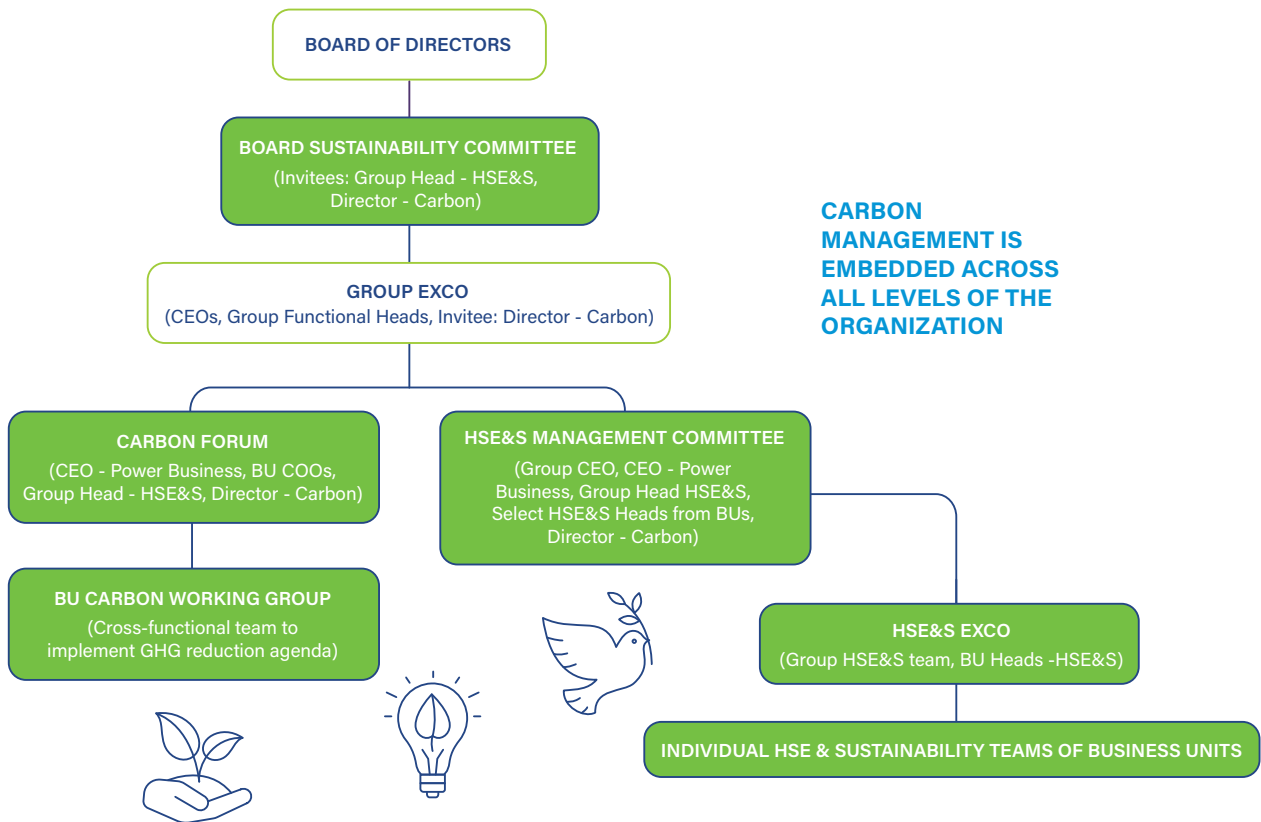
BOARD OF DIRECTORS

BOARD SUSTAINABILITY COMMITTEE
(Invitees: Group Head - HSE&S, Director - Carbon)

CARBON MANAGEMENT IS EMBEDDED ACROSS ALL LEVELS OF THE ORGANIZATION

GROUP EXCO
(CEOs, Group Functional Heads, Invitee: Director - Carbon)

CARBON FORUM
(CEO - Power Business, BU COOs, Group Head - HSE&S, Director - Carbon)

HSE&S MANAGEMENT COMMITTEE
(Group CEO, CEO - Power Business, Group Head HSE&S, Select HSE&S Heads from BUs, Director - Carbon)

BU CARBON WORKING GROUP
(Cross-functional team to implement GHG reduction agenda)

HSE&S EXCO
(Group HSE&S team, BU Heads -HSE&S)

INDIVIDUAL HSE & SUSTAINABILITY TEAMS OF BUSINESS UNITS